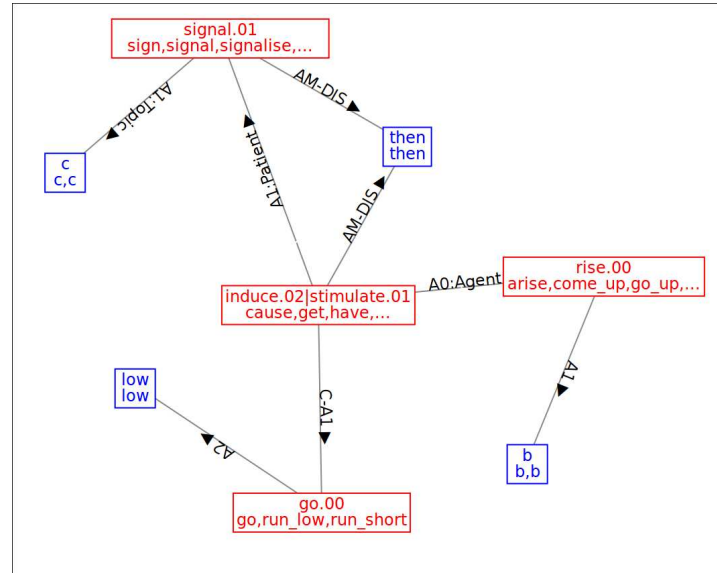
signal.01
sign,signal,signalise,...

A1:Topic

AM-DIS

c
c,c

A1:Patient

then
then

AM-DIS

A0:Agent

rise.00
arise,come_up,go_up,...

induce.02|stimulate.01
cause,get,have,...

low
low

C-A1

A1

A2

b
b,b

go.00
go,run_low,run_short